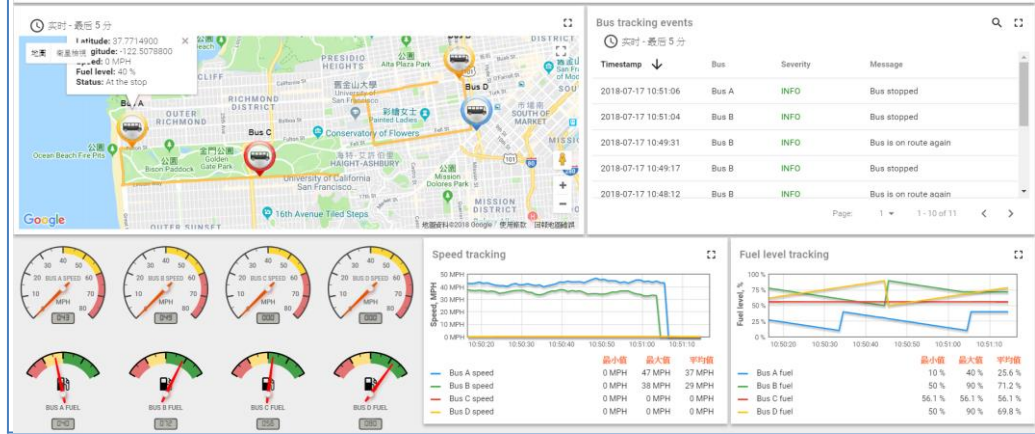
实时 - 最后 5 分

地图 衛星影像

Latitude: 37.7714900
Longitude: -122.5078800
Speed: 0 MPH
Fuel level: 40 %
Status: At the stop

Bus A
Bus C
Bus B
Bus D

PRESIDIO HEIGHTS
RICHMOND DISTRICT
INNER RICHMOND
CENTRAL RICHMOND
OUTER RICHMOND
CLIFF
Alta Plaza Park
舊金山大學 University of San Francisco
彩繪女士 Painted Ladies
Conservatory of Flowers
Golden Gate Park
Bison Paddock
Ocean Beach Fire Pits
HAIGHT-ASHBURY
University of California San Francisco
SOUTH OF MARKET
Mission Dolores Park
MISSION DISTRICT
16th Avenue Tiled Steps
DISTRICT

Google
地圖資料 ©2018 Google 使用條款 回報地圖錯誤

Bus tracking events
实时 - 最后 5 分

| Timestamp | Bus | Severity | Message |
|---|---|---|---|
| 2018-07-17 10:51:06 | Bus A | INFO | Bus stopped |
| 2018-07-17 10:51:06 | Bus B | INFO | Bus stopped |
| 2018-07-17 10:49:31 | Bus B | INFO | Bus is on route again |
| 2018-07-17 10:49:17 | Bus B | INFO | Bus stopped |
| 2018-07-17 10:48:12 | Bus B | INFO | Bus is on route again |

Page: 1 1 - 10 of 11

BUS A SPEED
BUS B SPEED
BUS C SPEED
BUS D SPEED
MPH
0 10 20 30 40 50 60 70 80
BUS A FUEL
BUS B FUEL
BUS C FUEL
BUS D FUEL

Speed tracking
Speed, MPH
50 MPH
40 MPH
30 MPH
20 MPH
10 MPH
0 MPH
10:50:20 10:50:30 10:50:40 10:50:50 10:51:00 10:51:10

| | 最小值 | 最大值 | 平均值 |
|---|---|---|---|
| Bus A speed | 0 MPH | 47 MPH | 31 MPH |
| Bus B speed | 0 MPH | 38 MPH | 29 MPH |
| Bus C speed | 0 MPH | 0 MPH | 0 MPH |
| Bus D speed | 0 MPH | 0 MPH | 0 MPH |

Fuel level tracking
Fuel level, %
100 %
75 %
50 %
25 %
0 %
10:50:20 10:50:30 10:50:40 10:50:50 10:51:00 10:51:10

| | 最小值 | 最大值 | 平均值 |
|---|---|---|---|
| Bus A fuel | 10 % | 40 % | 25.6 % |
| Bus B fuel | 50 % | 90 % | 71.2 % |
| Bus C fuel | 56.1 % | 56.1 % | 56.1 % |
| Bus D fuel | 50 % | 90 % | 69.8 % |